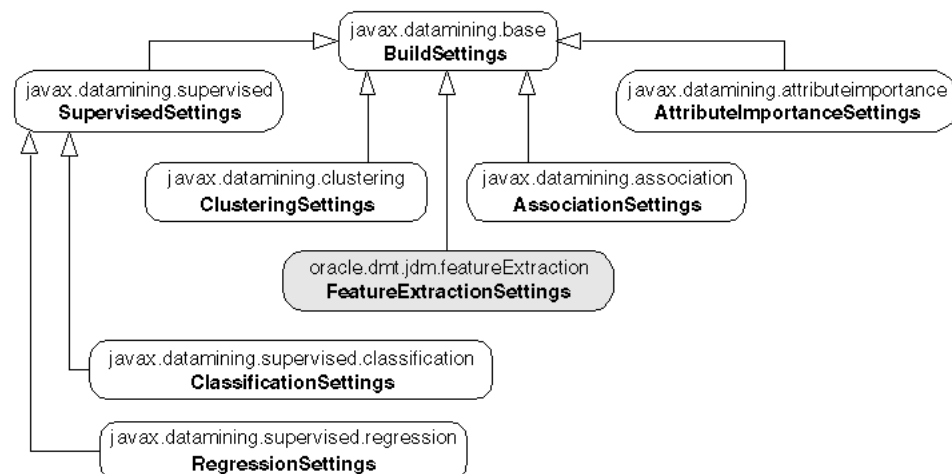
javax.datamining.base
**BuildSettings**

javax.datamining.supervised
**SupervisedSettings**

javax.datamining.attributeimportance
**AttributeImportanceSettings**

javax.datamining.clustering
**ClusteringSettings**

javax.datamining.association
**AssociationSettings**

oracle.dmt.jdm.featureExtraction
**FeatureExtractionSettings**

javax.datamining.supervised.classification
**ClassificationSettings**

javax.datamining.supervised.regression
**RegressionSettings**